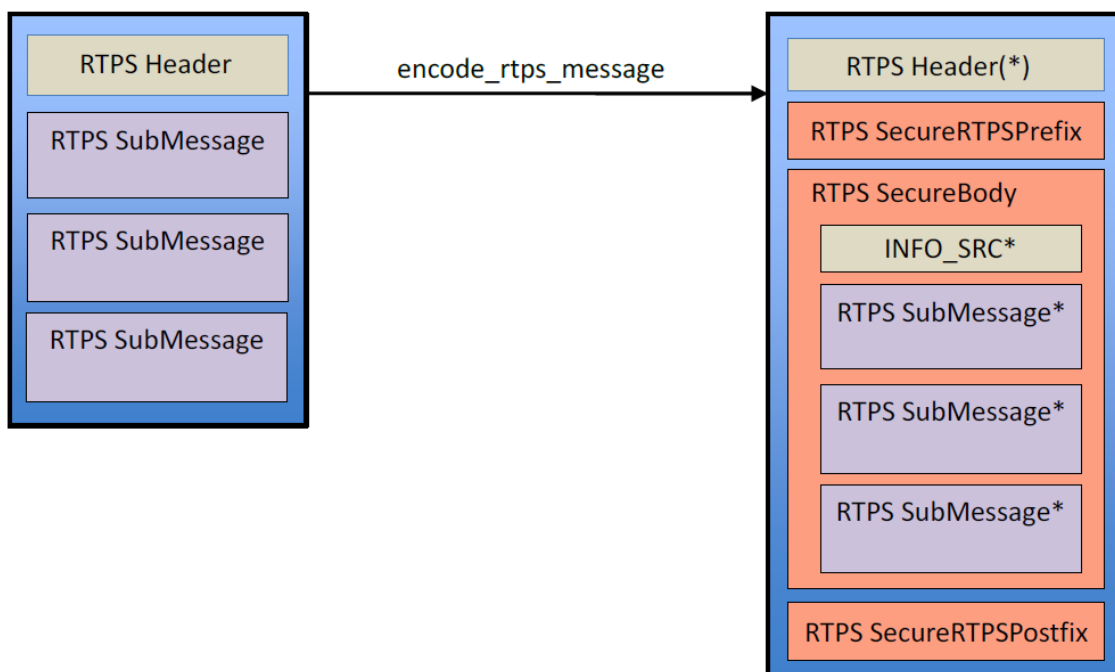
RTPS Header

RTPS SubMessage

RTPS SubMessage

RTPS SubMessage

encode_rtps_message

RTPS Header(*)

RTPS SecureRTPSPrefix

RTPS SecureBody

INFO_SRC*

RTPS SubMessage*

RTPS SubMessage*

RTPS SubMessage*

RTPS SecureRTPSPostfix